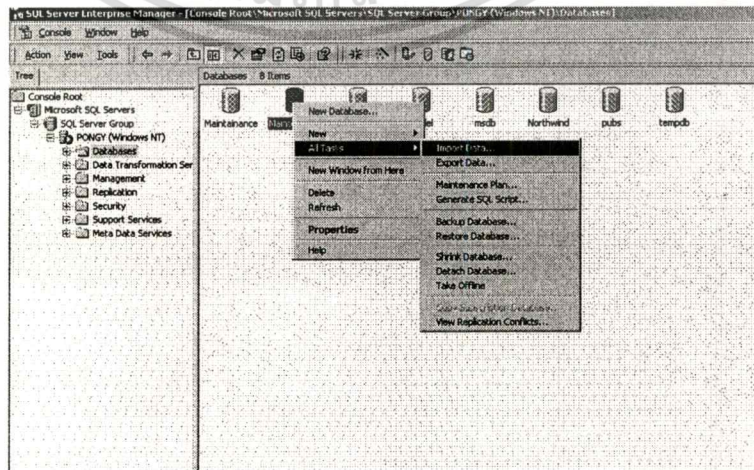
SQL Server Enterprise Manager - [Console Root\Microsoft SQL Servers\SQL Server Group\PONGY (Windows NT)\Databases]

Console Window Help

Action View Tools

Tree

Console Root
Microsoft SQL Servers
SQL Server Group
PONGY (Windows NT)
Databases
Data Transformation Ser
Management
Replication
Security
Support Services
Meta Data Services

Databases 8 Items

Maintenance
Mar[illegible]
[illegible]el
msdb
Northwind
pubs
tempdb

New Database...
New
All Tasks
New Window from Here
Delete
Refresh
Properties
Help

Import Data...
Export Data...
Maintenance Plan...
Generate SQL Script...
Backup Database...
Restore Database...
Shrink Database...
Detach Database...
Take Offline
Copy Subscription Database...
View Replication Conflicts...